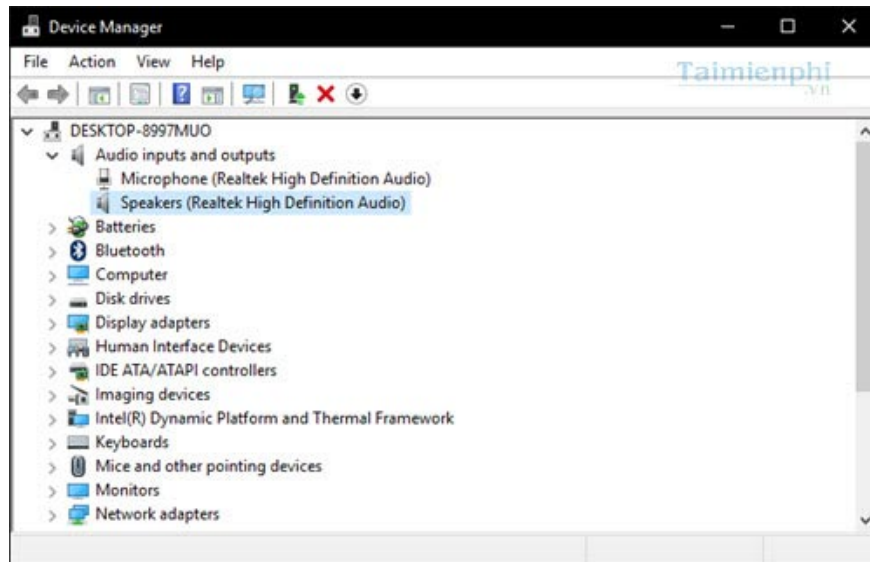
Device Manager

File Action View Help

Taimienphi .vn

DESKTOP-8997MUO
Audio inputs and outputs
Microphone (Realtek High Definition Audio)
Speakers (Realtek High Definition Audio)
Batteries
Bluetooth
Computer
Disk drives
Display adapters
Human Interface Devices
IDE ATA/ATAPI controllers
Imaging devices
Intel(R) Dynamic Platform and Thermal Framework
Keyboards
Mice and other pointing devices
Monitors
Network adapters